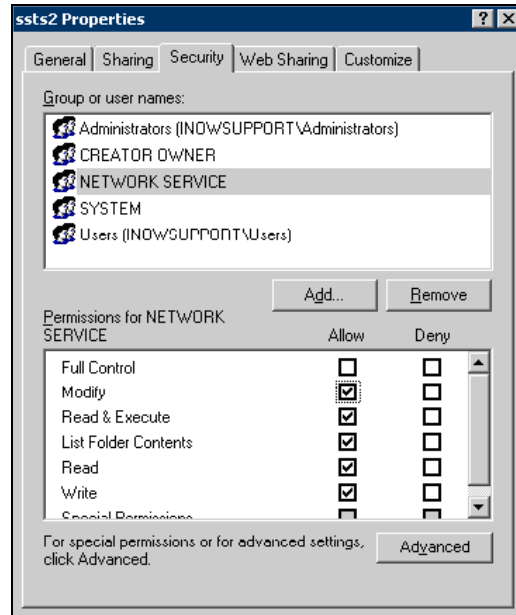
ssts2 Properties

? X

General | Sharing | Security | Web Sharing | Customize

Group or user names:

Administrators (INOWSUPPORT\Administrators)
CREATOR OWNER
NETWORK SERVICE
SYSTEM
Users (INOWSUPPORT\Users)

Add... Remove

Permissions for NETWORK SERVICE

| | Allow | Deny |
|---|---|---|
| Full Control | ☐ | ☐ |
| Modify | ☑ | ☐ |
| Read & Execute | ☑ | ☐ |
| List Folder Contents | ☑ | ☐ |
| Read | ☑ | ☐ |
| Write | ☑ | ☐ |
| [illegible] | | |

For special permissions or for advanced settings, click Advanced.

Advanced